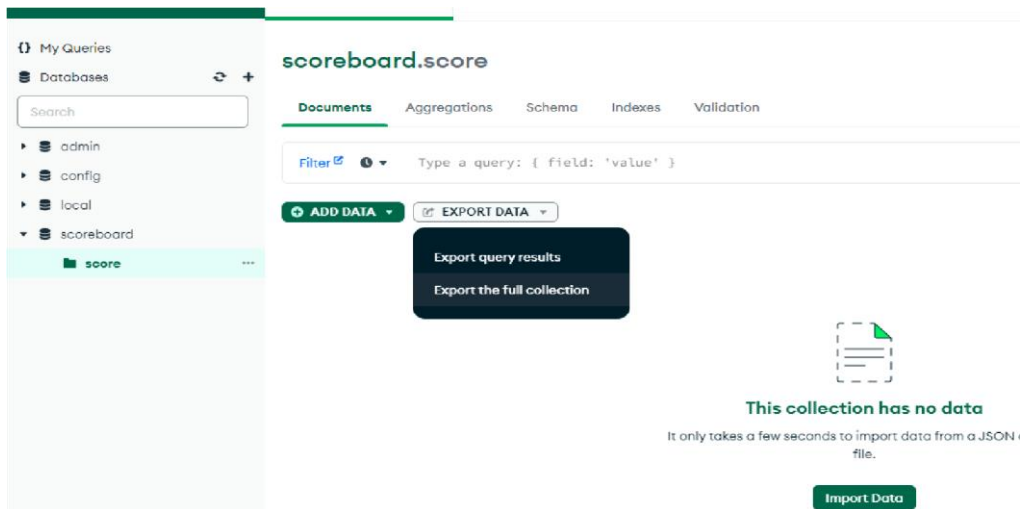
{} My Queries
Databases
Search
admin
config
local
scoreboard
score
...

scoreboard.score

Documents Aggregations Schema Indexes Validation

Filter Type a query: { field: 'value' }

ADD DATA EXPORT DATA

Export query results
Export the full collection

This collection has no data

It only takes a few seconds to import data from a JSON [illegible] file.

Import Data